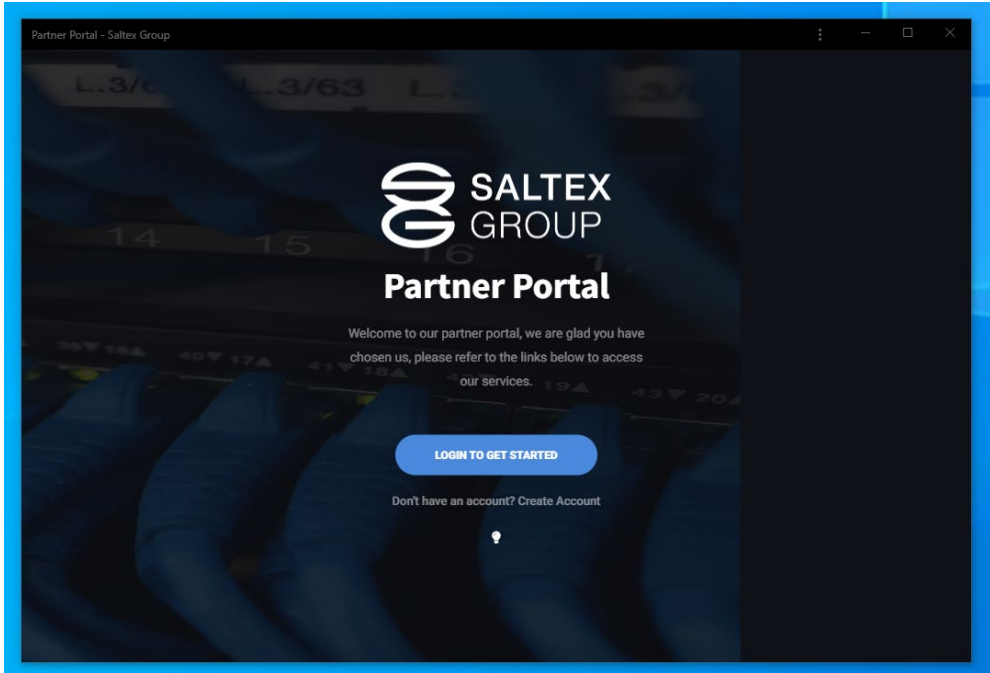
Partner Portal - Saltex Group

SALTEX GROUP

Partner Portal

Welcome to our partner portal, we are glad you have chosen us, please refer to the links below to access our services.

LOGIN TO GET STARTED

Don't have an account? Create Account